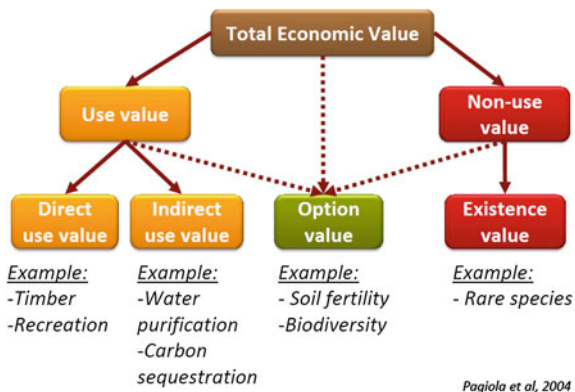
Total Economic Value

Use value

Non-use value

Direct use value

Indirect use value

Option value

Existence value

Example:
-Timber
-Recreation

Example:
-Water purification
-Carbon sequestration

Example:
- Soil fertility
-Biodiversity

Example:
- Rare species

Pagiola et al, 2004